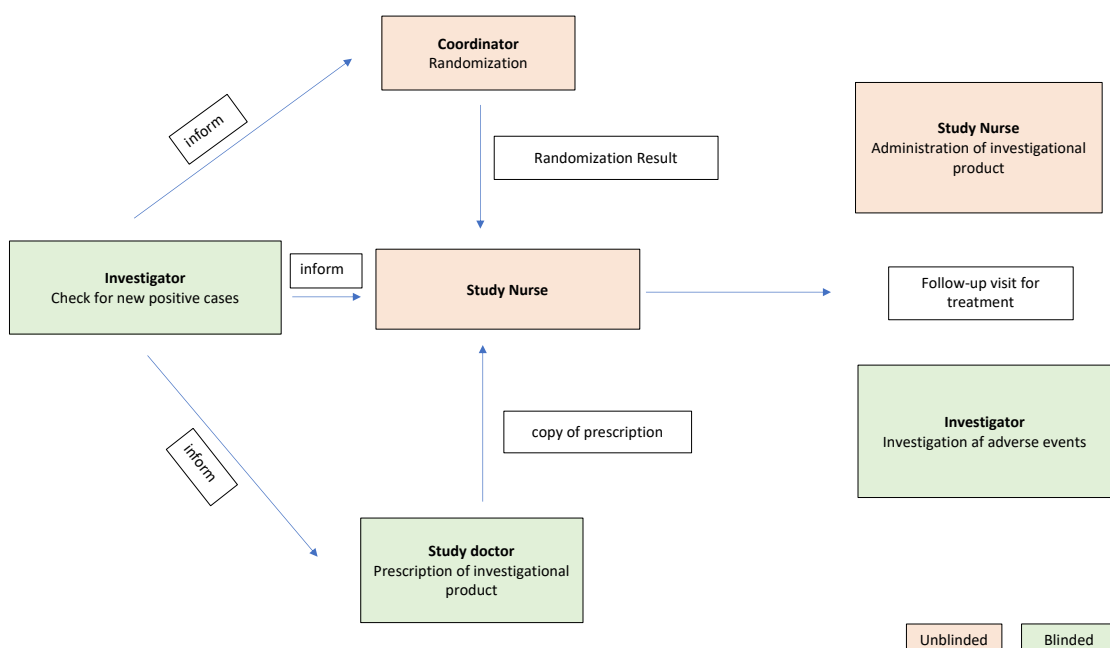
Coordinator
Randomization

inform

Randomization Result

Study Nurse
Administration of investigational product

Investigator
Check for new positive cases

inform

Study Nurse

Follow-up visit for treatment

copy of prescription

Investigator
Investigation af adverse events

inform

Study doctor
Prescription of investigational product

Unblinded

Blinded